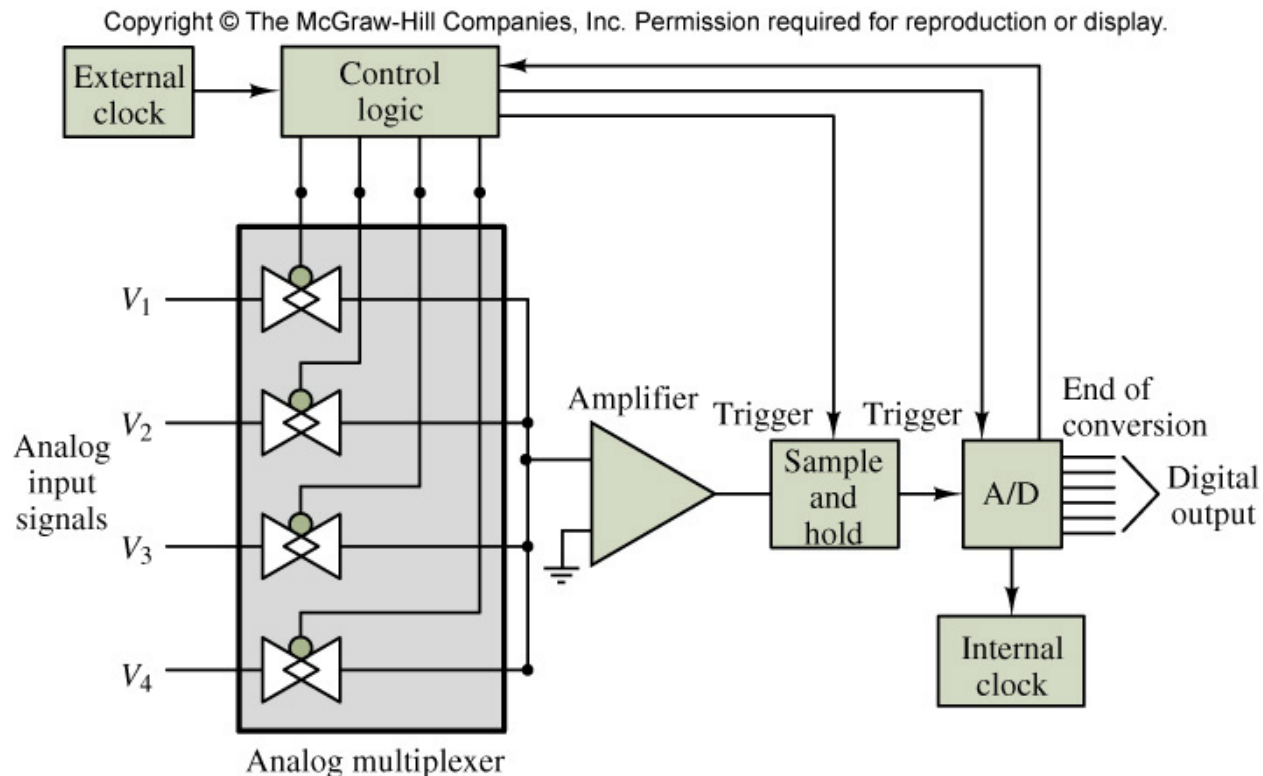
Copyright © The McGraw-Hill Companies, Inc. Permission required for reproduction or display.

External clock

Control logic

$V_1$

$V_2$

Analog input signals

$V_3$

$V_4$

Analog multiplexer

Amplifier

Trigger

Sample and hold

Trigger

A/D

End of conversion

Digital output

Internal clock